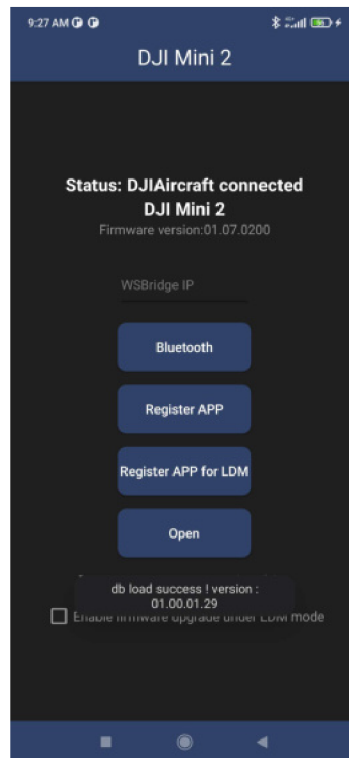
9:27 AM

DJI Mini 2

Status: DJIAircraft connected
DJI Mini 2
Firmware version:01.07.0200

WSBridge IP

Bluetooth

Register APP

Register APP for LDM

Open

db load success ! version : 01.00.01.29

Enable firmware upgrade under LDM mode